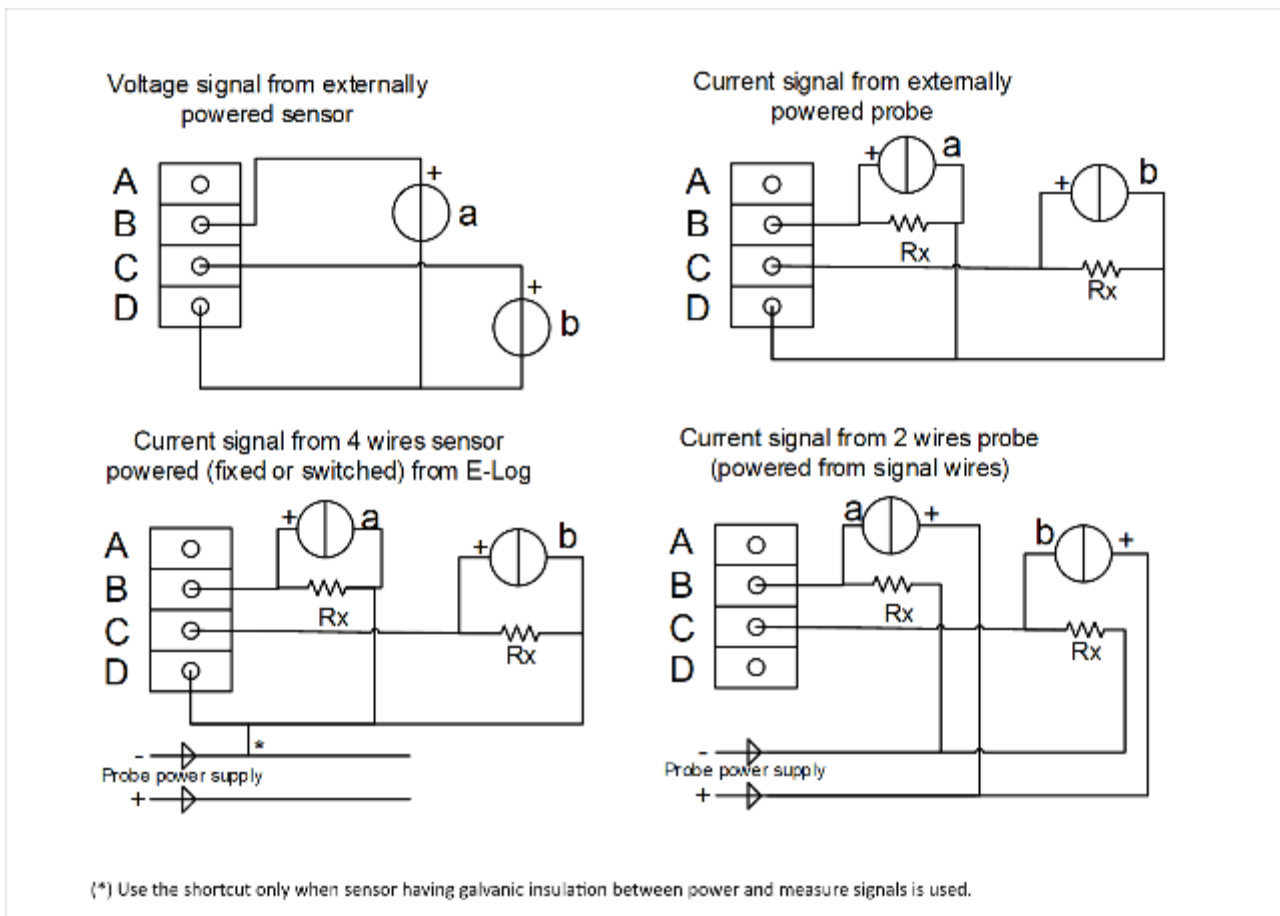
Voltage signal from externally powered sensor

A
B
C
D

+
a
+
b

Current signal from externally powered probe

A
B
C
D

+
a
Rx
+
b
Rx

Current signal from 4 wires sensor powered (fixed or switched) from E-Log

A
B
C
D

+
a
Rx
+
b
Rx

-
*
Probe power supply
+

Current signal from 2 wires probe (powered from signal wires)

A
B
C
D

a
+
Rx
b
+
Rx

-
Probe power supply
+

(*) Use the shortcut only when sensor having galvanic insulation between power and measure signals is used.